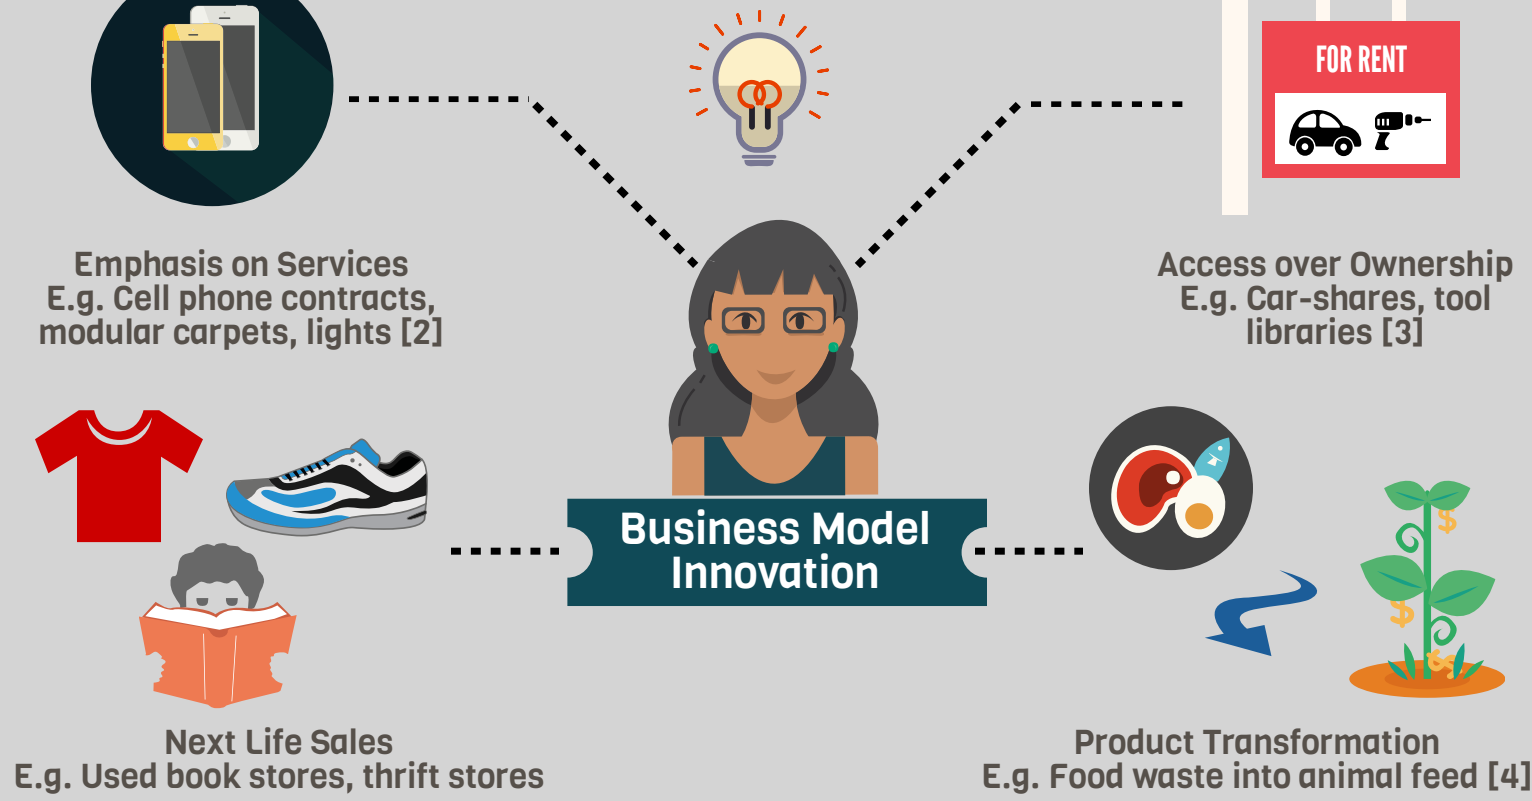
FOR RENT

Emphasis on Services
E.g. Cell phone contracts, modular carpets, lights [2]

Access over Ownership
E.g. Car-shares, tool libraries [3]

Business Model Innovation

Next Life Sales
E.g. Used book stores, thrift stores

Product Transformation
E.g. Food waste into animal feed [4]